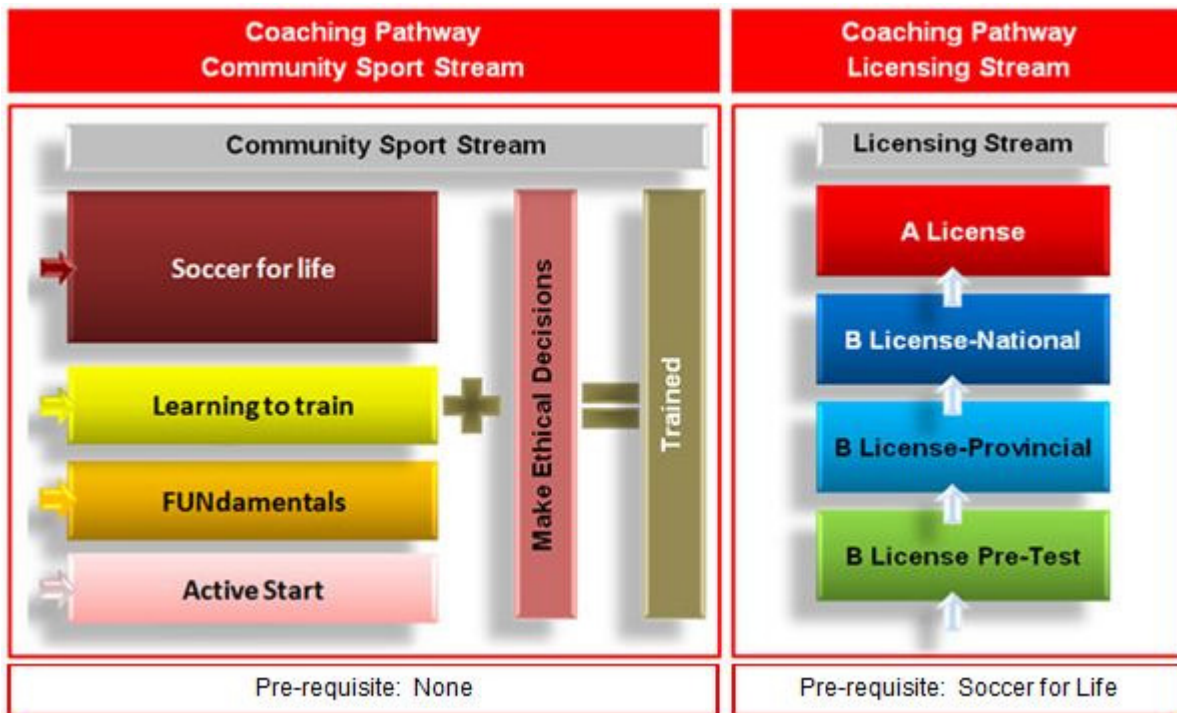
Coaching Pathway
Community Sport Stream

Community Sport Stream

Soccer for life

Learning to train

FUNdamentals

Active Start

Make Ethical Decisions

Trained

Pre-requisite: None

Coaching Pathway
Licensing Stream

Licensing Stream

A License

B License-National

B License-Provincial

B License Pre-Test

Pre-requisite: Soccer for Life